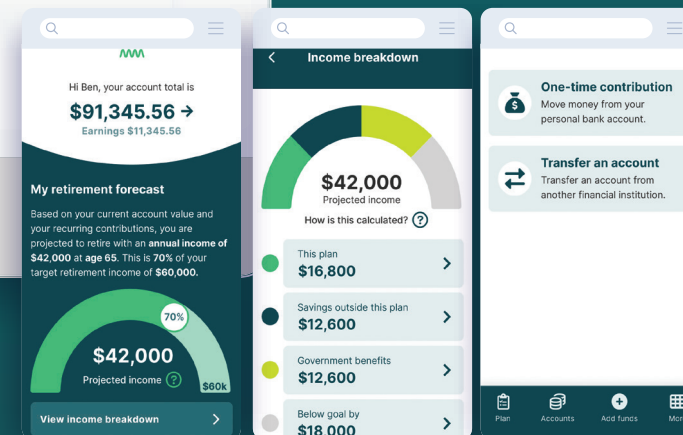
Hi Ben, your account total is

$91,345.56 →

Earnings $11,345.56

My retirement forecast

Based on your current account value and your recurring contributions, you are projected to retire with an **annual income of $42,000** at **age 65**. This is **70%** of your target retirement income of **$60,000.**

70%

$42,000

Projected income ?

$60k

View income breakdown >

<

Income breakdown

$42,000

Projected income

How is this calculated? ?

This plan

$16,800 >

Savings outside this plan

$12,600 >

Government benefits

$12,600 >

Below goal by

$18,000

One-time contribution

Move money from your personal bank account.

Transfer an account

Transfer an account from another financial institution.

Plan

Accounts

Add funds

Mor